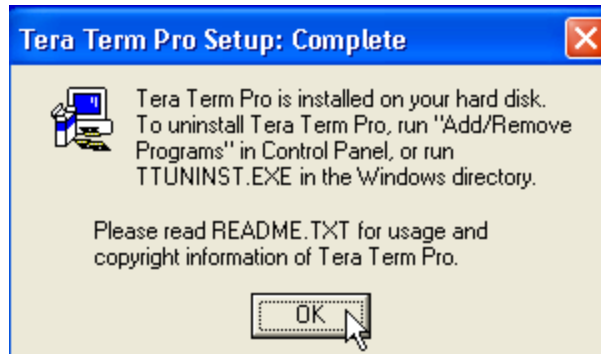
Tera Term Pro Setup: Complete

Tera Term Pro is installed on your hard disk. To uninstall Tera Term Pro, run "Add/Remove Programs" in Control Panel, or run TTUNINST.EXE in the Windows directory.

Please read README.TXT for usage and copyright information of Tera Term Pro.

OK